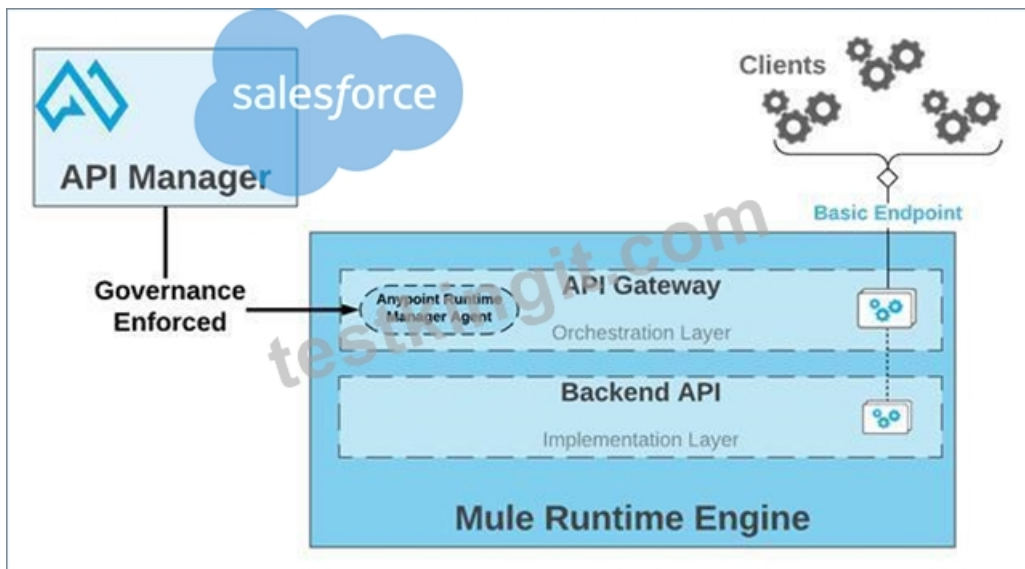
salesforce

API Manager

Clients

Basic Endpoint

Governance Enforced

Anypoint Runtime Manager Agent

API Gateway

Orchestration Layer

Backend API

Implementation Layer

Mule Runtime Engine

testkingit.com